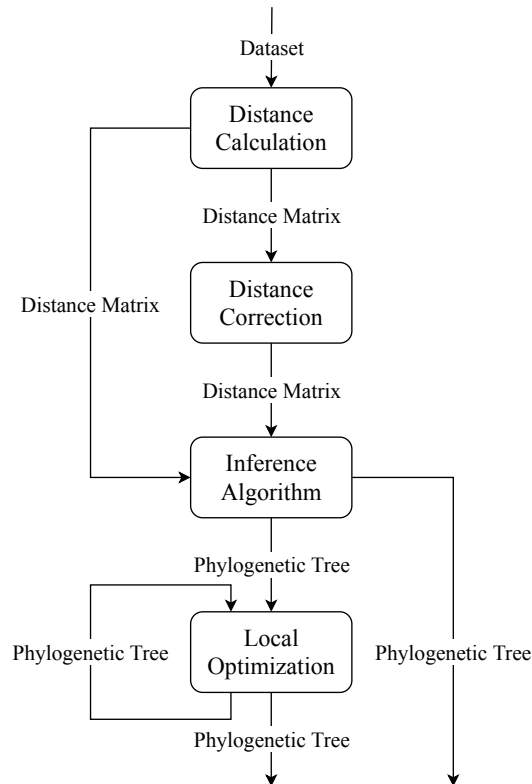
Dataset

Distance Calculation

Distance Matrix

Distance Matrix

Distance Correction

Distance Matrix

Inference Algorithm

Phylogenetic Tree

Phylogenetic Tree

Local Optimization

Phylogenetic Tree

Phylogenetic Tree